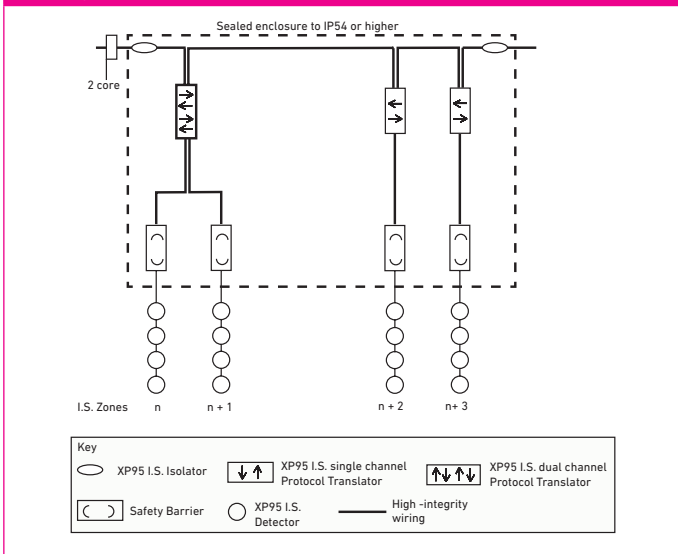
Sealed enclosure to IP54 or higher

2 core

I.S. Zones n n + 1 n + 2 n+ 3

Key

XP95 I.S. Isolator

XP95 I.S. single channel Protocol Translator

XP95 I.S. dual channel Protocol Translator

Safety Barrier

XP95 I.S. Detector

High -integrity wiring